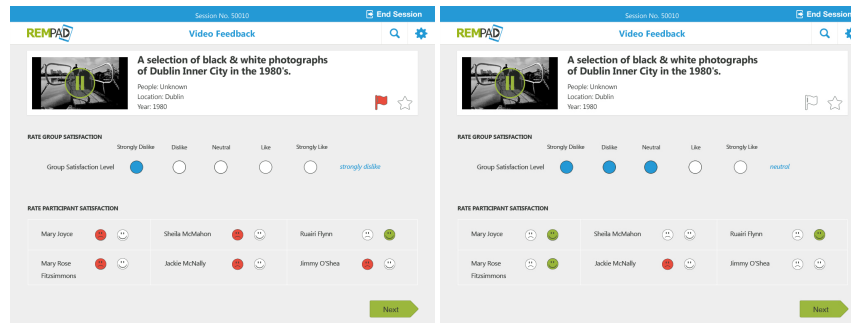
Session No. 50010

End Session

REMPAD

Video Feedback

A selection of black & white photographs of Dublin Inner City in the 1980's.

People: Unknown
Location: Dublin
Year: 1980

RATE GROUP SATISFACTION

Strongly Dislike | Dislike | Neutral | Like | Strongly Like

Group Satisfaction Level

strongly dislike

RATE PARTICIPANT SATISFACTION

Mary Joyce

Sheila McMahon

Ruairi Flynn

Mary Rose Fitzsimmons

Jackie McNally

Jimmy O'Shea

Next

Session No. 50010

End Session

REMPAD

Video Feedback

A selection of black & white photographs of Dublin Inner City in the 1980's.

People: Unknown
Location: Dublin
Year: 1980

RATE GROUP SATISFACTION

Strongly Dislike | Dislike | Neutral | Like | Strongly Like

Group Satisfaction Level

neutral

RATE PARTICIPANT SATISFACTION

Mary Joyce

Sheila McMahon

Ruairi Flynn

Mary Rose Fitzsimmons

Jackie McNally

Jimmy O'Shea

Next